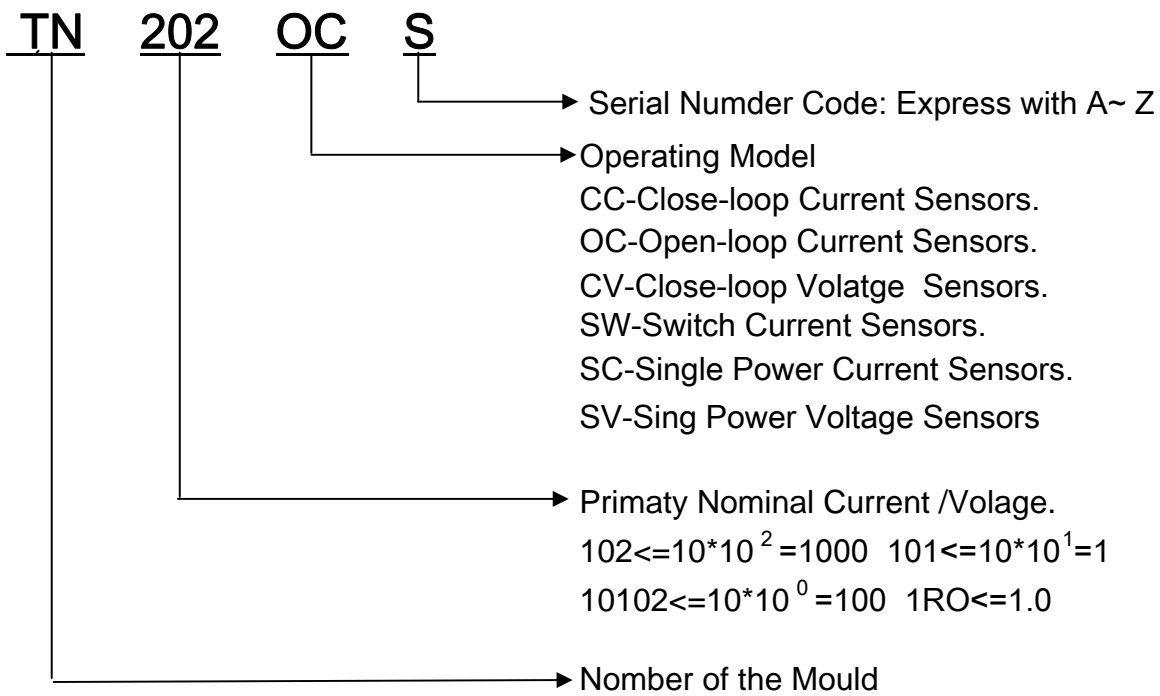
TN 202 OC S

Serial Numder Code: Express with A~ Z

Operating Model
CC-Close-loop Current Sensors.
OC-Open-loop Current Sensors.
CV-Close-loop Volatge Sensors.
SW-Switch Current Sensors.
SC-Single Power Current Sensors.
SV-Sing Power Voltage Sensors

Primaty Nominal Current /Volage.
$102<=10*10^{2}=1000$ $101<=10*10^{1}=1$
$10102<=10*10^{0}=100$ $1RO<=1.0$

Nomber of the Mould